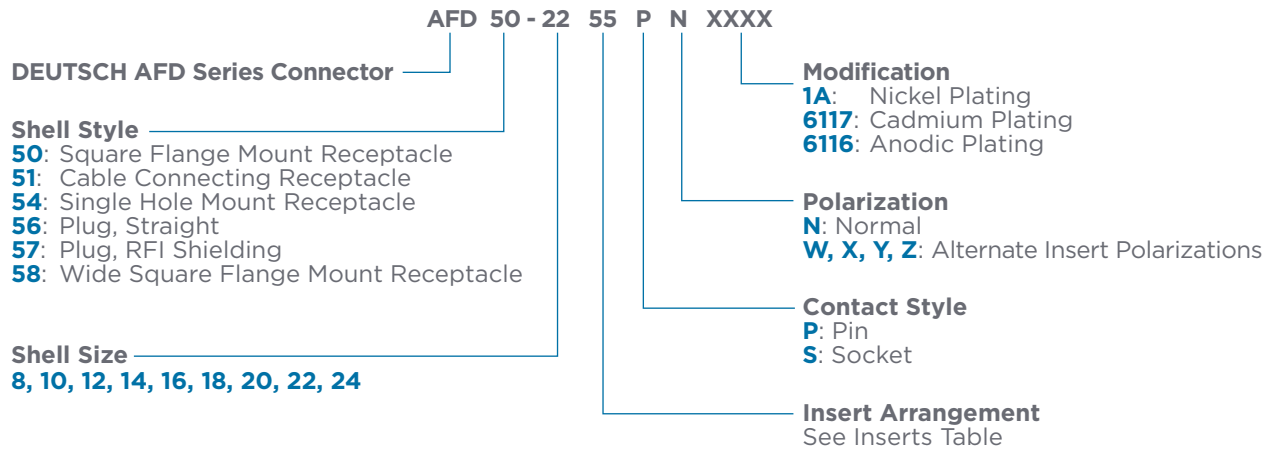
AFD 50 - 22 55 P N XXXX

DEUTSCH AFD Series Connector

Shell Style
50: Square Flange Mount Receptacle
51: Cable Connecting Receptacle
54: Single Hole Mount Receptacle
56: Plug, Straight
57: Plug, RFI Shielding
58: Wide Square Flange Mount Receptacle

Shell Size
8, 10, 12, 14, 16, 18, 20, 22, 24

Modification
1A: Nickel Plating
6117: Cadmium Plating
6116: Anodic Plating

Polarization
N: Normal
W, X, Y, Z: Alternate Insert Polarizations

Contact Style
P: Pin
S: Socket

Insert Arrangement
See Inserts Table